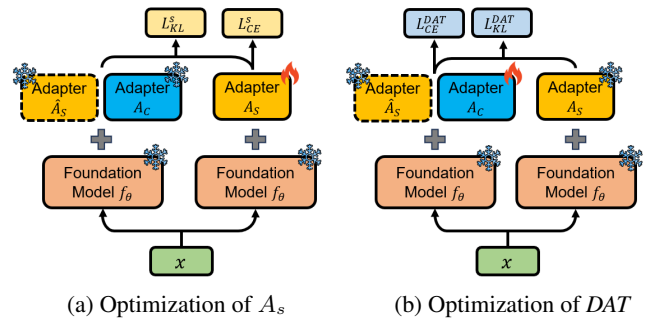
$L_{KL}^{s}$ $L_{CE}^{s}$

Adapter $\hat{A}_S$ Adapter $A_C$ Adapter $A_S$

Foundation Model $f_\theta$ Foundation Model $f_\theta$

$x$

(a) Optimization of $A_s$

$L_{CE}^{DAT}$ $L_{KL}^{DAT}$

Adapter $\hat{A}_S$ Adapter $A_C$ Adapter $A_S$

Foundation Model $f_\theta$ Foundation Model $f_\theta$

$x$

(b) Optimization of $DAT$